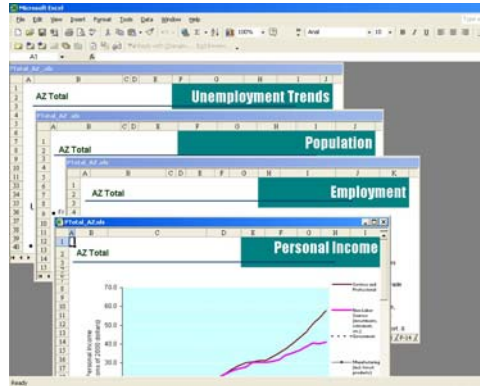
Microsoft Excel

File Edit View Insert Format Tools Data Window Help

100%

Arial

10

B I U

A1

PTotal_AZ.xls

AZ Total

Unemployment Trends

PTotal_AZ.xls

AZ Total

Population

PTotal_AZ.xls

AZ Total

Employment

PTotal_AZ.xls

AZ Total

Personal Income

70.0

60.0

50.0

40.0

30.0

20.0

Personal Income
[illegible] of 2000 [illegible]

Services and Professional

Non-Labor Sources

Government

Manufacturing

Ready